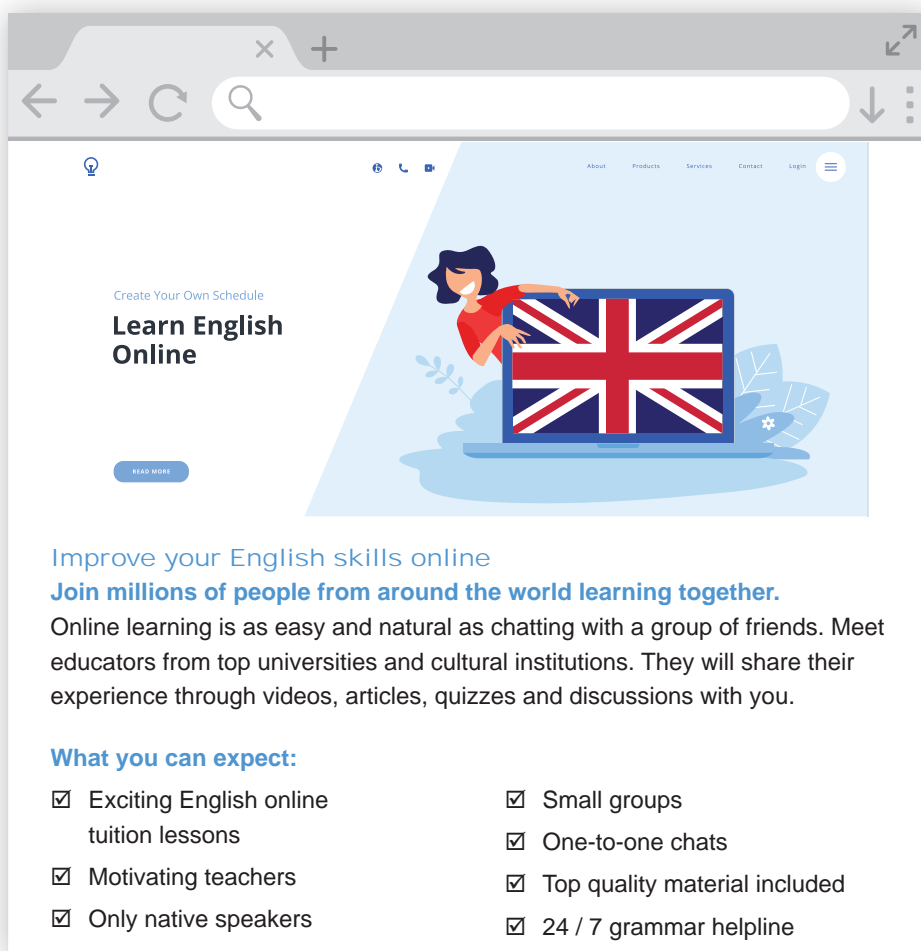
About Products Services Contact Login

Create Your Own Schedule

Learn English Online

READ MORE

Improve your English skills online

Join millions of people from around the world learning together.

Online learning is as easy and natural as chatting with a group of friends. Meet educators from top universities and cultural institutions. They will share their experience through videos, articles, quizzes and discussions with you.

What you can expect:

☑ Exciting English online tuition lessons
☑ Motivating teachers
☑ Only native speakers

☑ Small groups
☑ One-to-one chats
☑ Top quality material included
☑ 24 / 7 grammar helpline